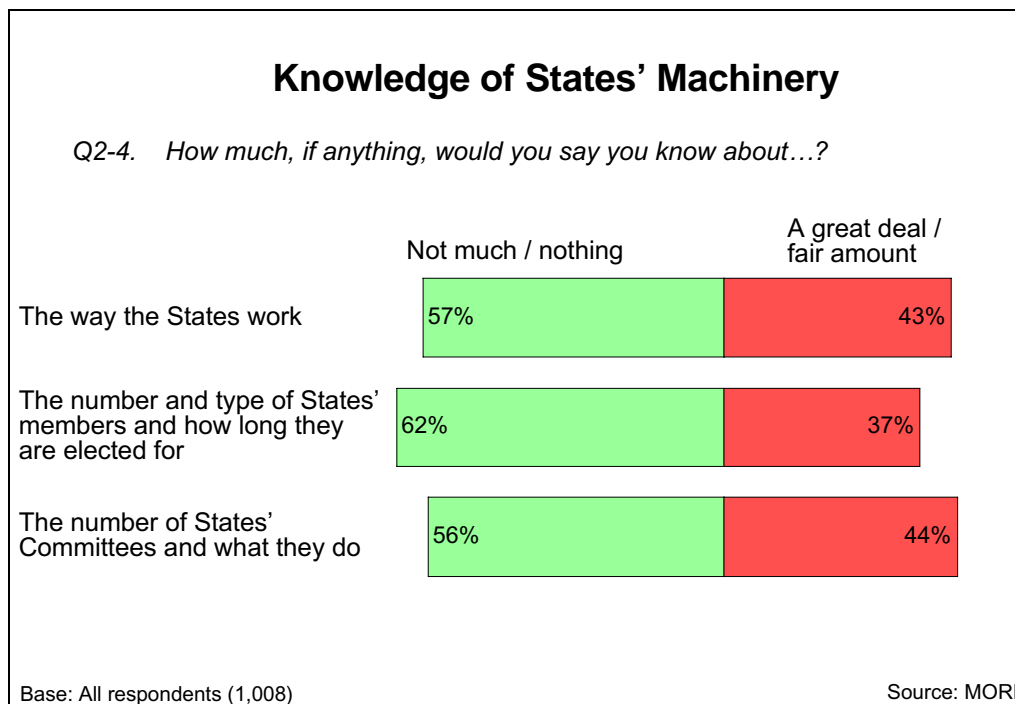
Knowledge of States' Machinery

Q2-4. How much, if anything, would you say you know about…?

Not much / nothing

A great deal / fair amount

The way the States work

57%

43%

The number and type of States' members and how long they are elected for

62%

37%

The number of States' Committees and what they do

56%

44%

Base: All respondents (1,008)

Source: MOR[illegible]